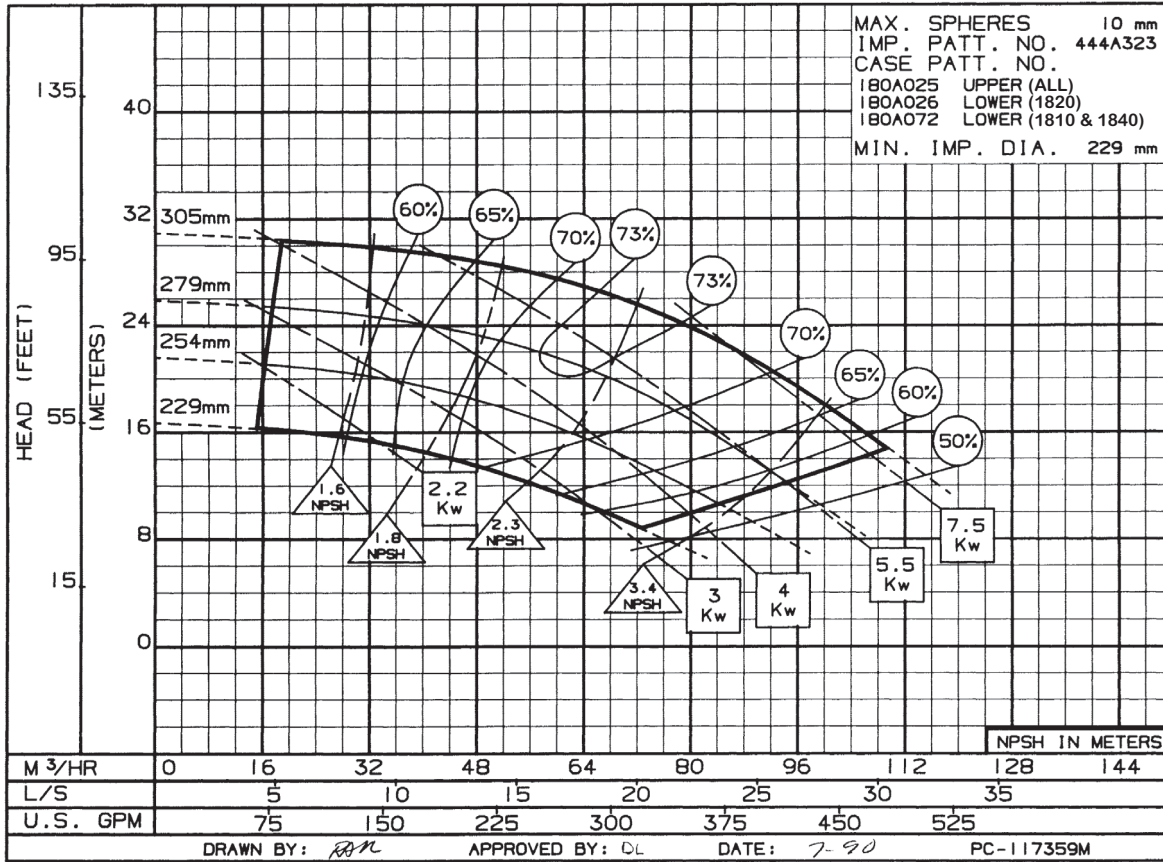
MAX. SPHERES 10 mm
IMP. PATT. NO. 444A323
CASE PATT. NO.
180A025 UPPER (ALL)
180A026 LOWER (1820)
180A072 LOWER (1810 & 1840)
MIN. IMP. DIA. 229 mm

HEAD (FEET)
135
95
55
15

(METERS)
40
32
24
16
8
0

305mm
279mm
254mm
229mm

60%
65%
70%
73%
73%
70%
65%
60%
50%

1.6 NPSH
1.8 NPSH
2.3 NPSH
3.4 NPSH

2.2 Kw
3 Kw
4 Kw
5.5 Kw
7.5 Kw

NPSH IN METERS

| M $^3$/HR | 0 | 16 | 32 | 48 | 64 | 80 | 96 | 112 | 128 | 144 |
|---|---|---|---|---|---|---|---|---|---|---|
| L/S | 5 | 10 | 15 | 20 | 25 | 30 | 35 | | | |
| U.S. GPM | 75 | 150 | 225 | 300 | 375 | 450 | 525 | | | |

DRAWN BY: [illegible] APPROVED BY: DL DATE: 7-90 PC-117359M